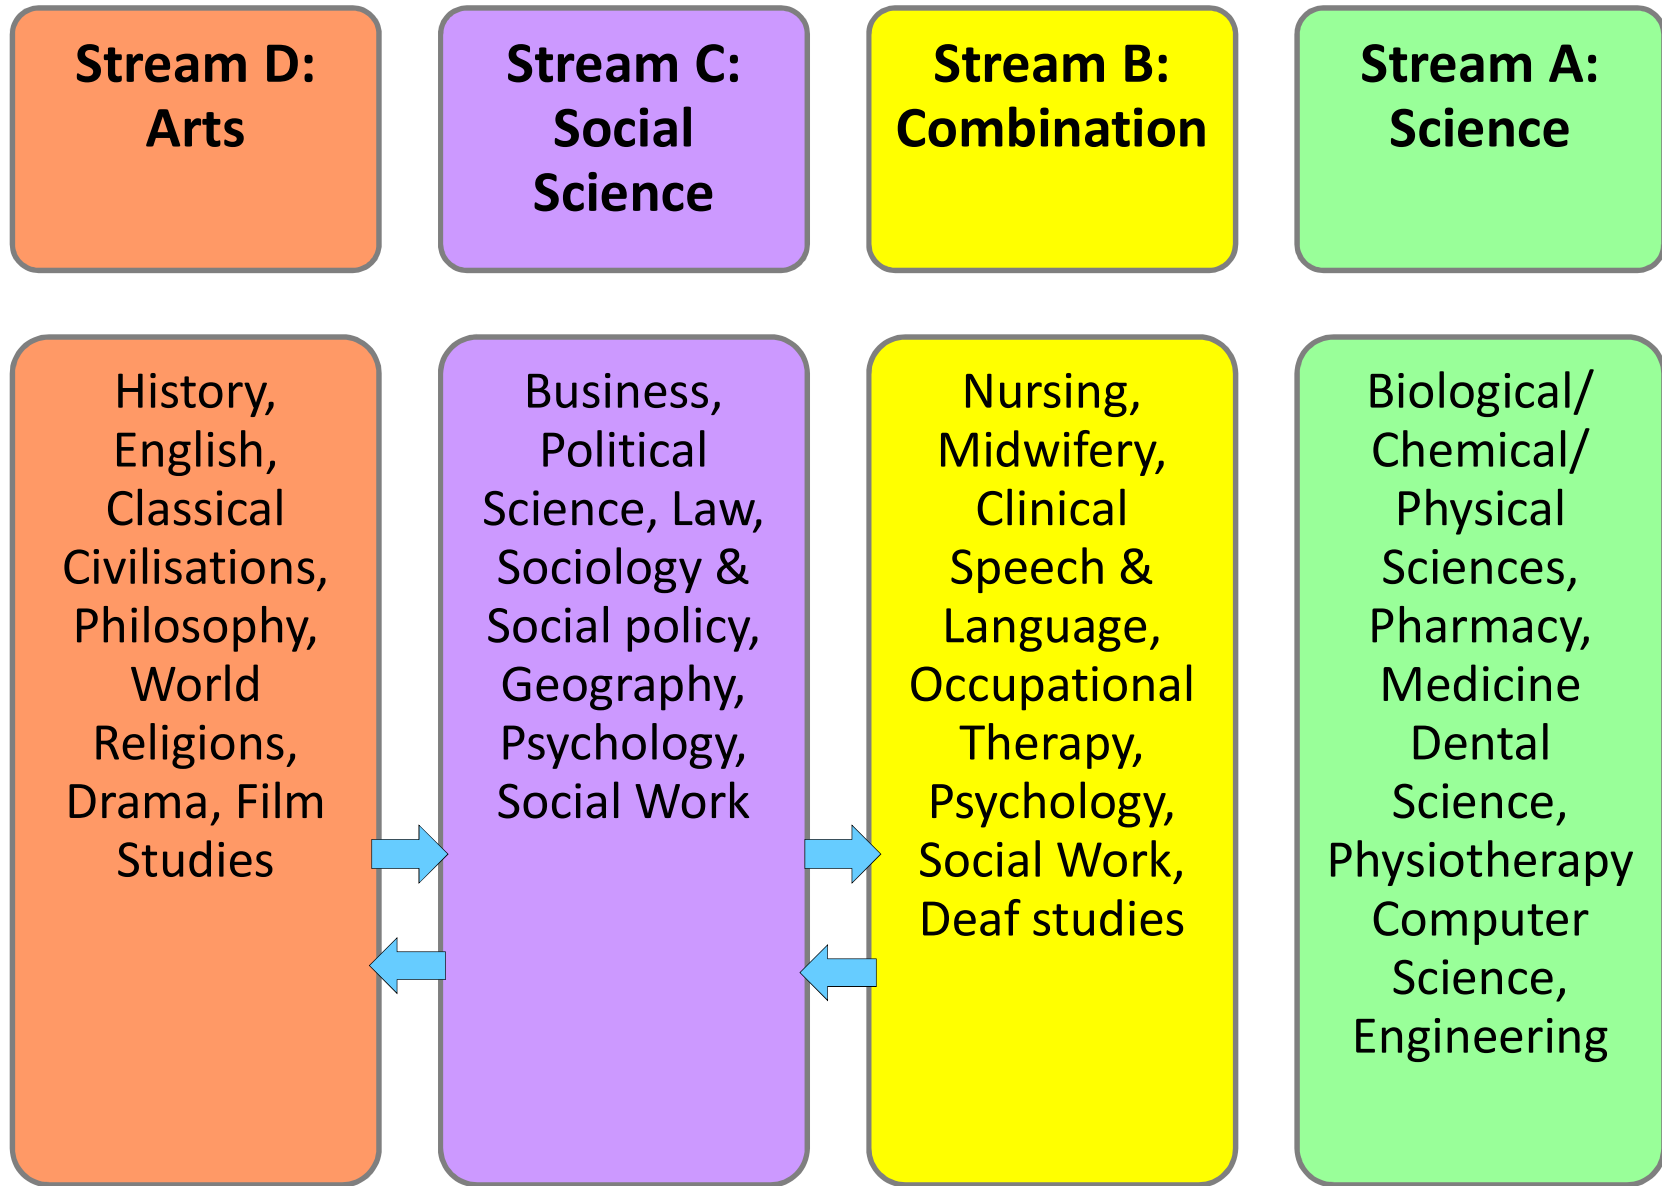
Stream D: Arts

Stream C: Social Science

Stream B: Combination

Stream A: Science

History, English, Classical Civilisations, Philosophy, World Religions, Drama, Film Studies

Business, Political Science, Law, Sociology & Social policy, Geography, Psychology, Social Work

Nursing, Midwifery, Clinical Speech & Language, Occupational Therapy, Psychology, Social Work, Deaf studies

Biological/ Chemical/ Physical Sciences, Pharmacy, Medicine Dental Science, Physiotherapy Computer Science, Engineering